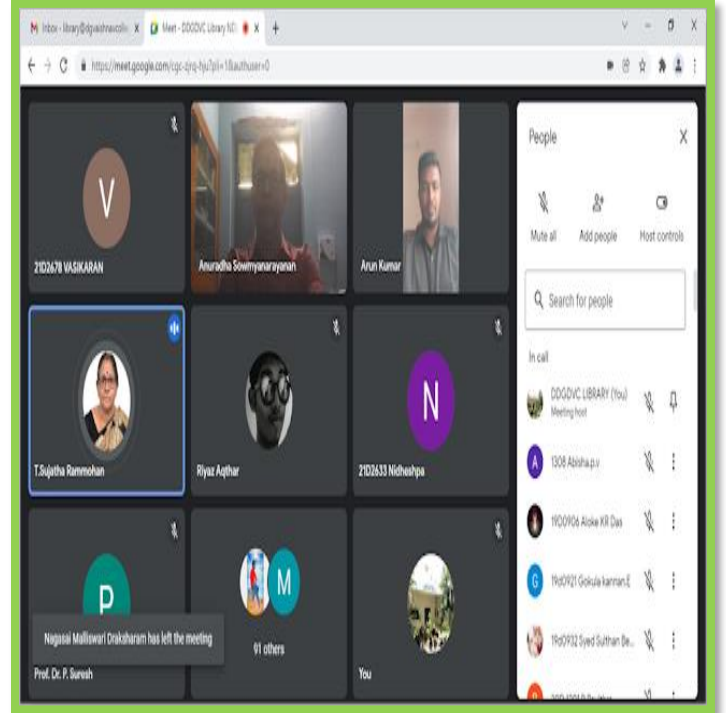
M Inbox - library@dgvaishnavcolle... × Meet - DDGDVC Library ND × +

https://meet.google.com/cgc-zjrq-hju?pli=1&authuser=0

V
21D2678 VASIKARAN

Anuradha Sowmyanarayanan

Arun Kumar

T.Sujatha Rammohan

Riyaz Aqthar

N
21D2633 Nidheshpa

P
Prof. Dr. P. Suresh

Nagasai Malliswari Draksharam has left the meeting

M
91 others

You

People ×

Mute all Add people Host controls

Search for people

In call

DDGDVC LIBRARY (You)
Meeting host

A 1308 Abisha.p.v

19D0906 Aloke KR Das

G 19d0921 Gokula kannan.E

19d0932 Syed Sulthan Be...

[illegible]